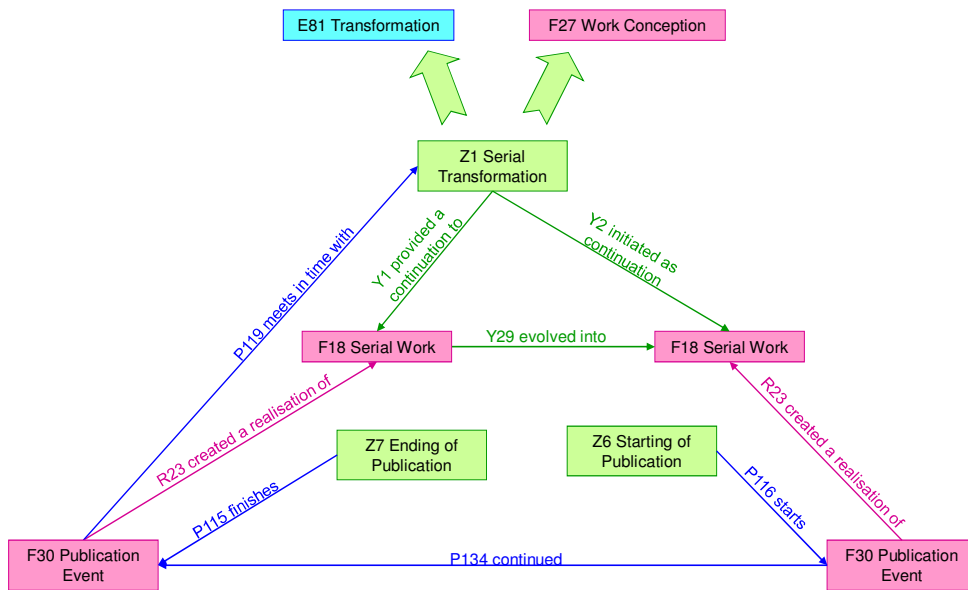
E81 Transformation

F27 Work Conception

Z1 Serial Transformation

P119 meets in time with

Y1 provided a continuation to

Y2 initiated as continuation

F18 Serial Work

Y29 evolved into

F18 Serial Work

R23 created a realisation of

Z7 Ending of Publication

Z6 Starting of Publication

R23 created a realisation of

P115 finishes

P116 starts

F30 Publication Event

P134 continued

F30 Publication Event